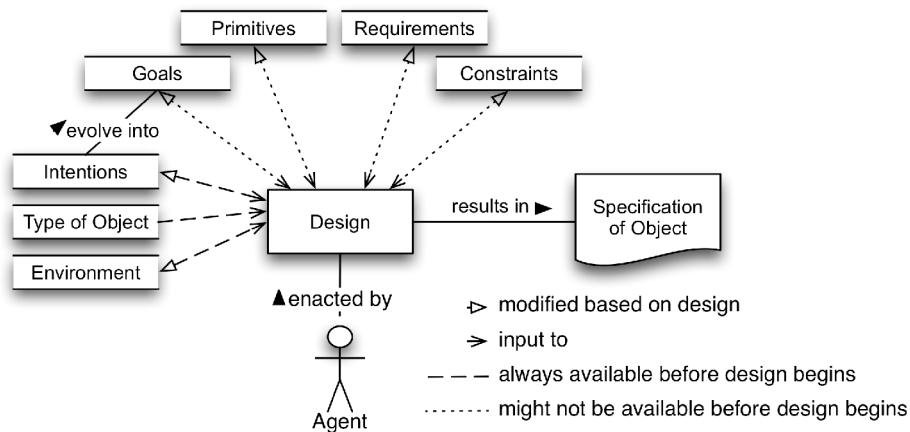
Primitives

Requirements

Goals

Constraints

◀evolve into

Intentions

Type of Object

Environment

Design

results in ▶

Specification of Object

▲enacted by

Agent

▷ modified based on design

→ input to

– – always available before design begins

······· might not be available before design begins